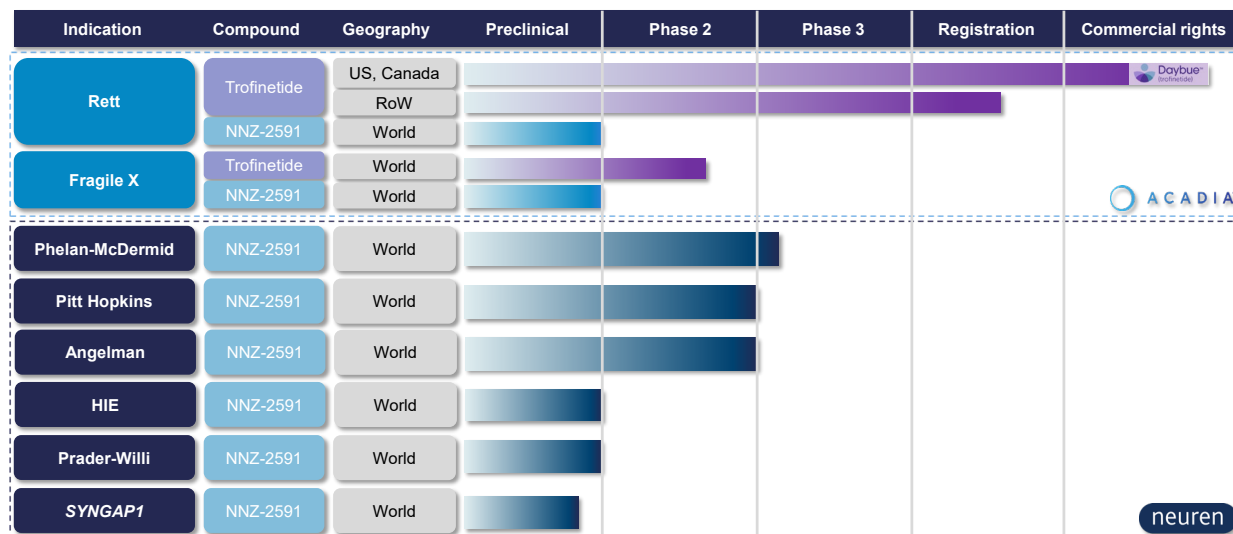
| Indication | Compound | Geography | Preclinical | Phase 2 | Phase 3 | Registration | Commercial rights |
|---|---|---|---|---|---|---|---|
| Rett | Trofinetide | US, Canada | | | | | Daybue (trofinetide) |
| | | RoW | | | | | |
| | NNZ-2591 | World | | | | | |
| Fragile X | Trofinetide | World | | | | | |
| | NNZ-2591 | World | | | | | ACADIA |
| Phelan-McDermid | NNZ-2591 | World | | | | | |
| Pitt Hopkins | NNZ-2591 | World | | | | | |
| Angelman | NNZ-2591 | World | | | | | |
| HIE | NNZ-2591 | World | | | | | |
| Prader-Willi | NNZ-2591 | World | | | | | |
| *SYNGAP1* | NNZ-2591 | World | | | | | neuren |